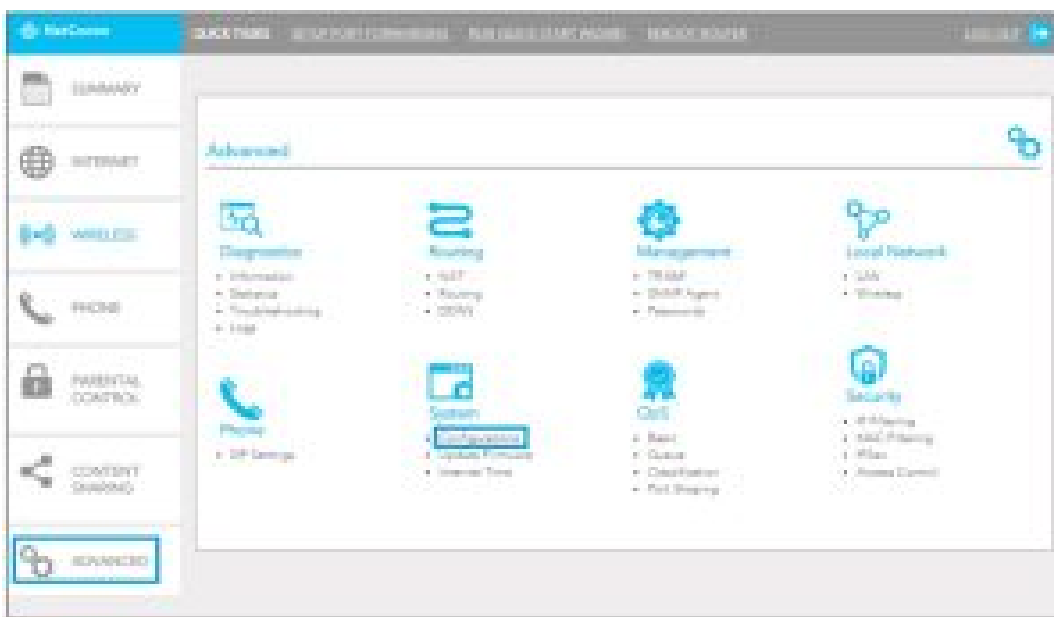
NetComm

QUICK TASKS SETUP PORT FORWARDING RUN QUICK START WIZARD REBOOT ROUTER LOG OUT

SUMMARY

INTERNET

WIRELESS

PHONE

PARENTAL CONTROL

CONTENT SHARING

ADVANCED

Advanced

Diagnostics
- Information
- Statistics
- Troubleshooting
- Host

Routing
- NAT
- Routing
- DDNS

Management
- TR069
- SNMP Agent
- Passwords

Local Network
- LAN
- Wireless

Phone
- SIP Settings

System
- Configuration
- Update Firmware
- Internet Time

QoS
- Basic
- Queue
- Classification
- Port Shaping

Security
- IP Filtering
- MAC Filtering
- Filters
- Access Control